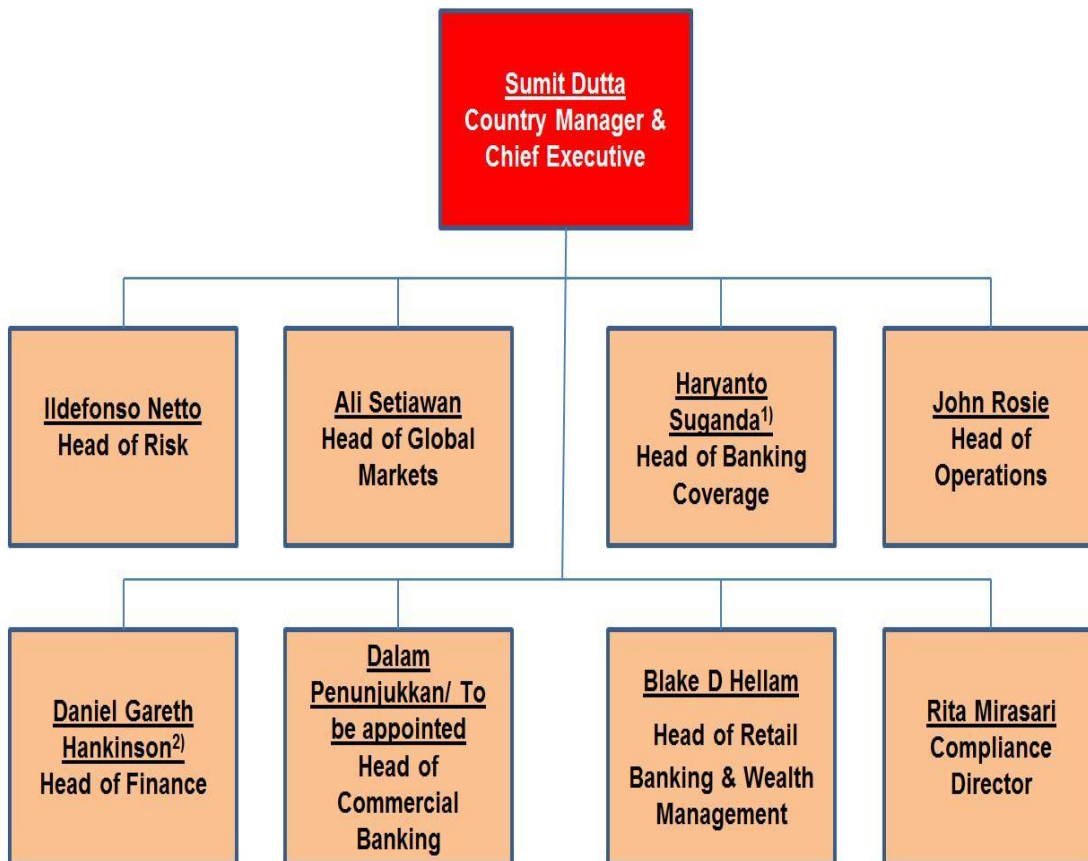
Sumit Dutta
Country Manager & Chief Executive

Ildefonso Netto
Head of Risk

Ali Setiawan
Head of Global Markets

Haryanto Suganda$^{1)}$
Head of Banking Coverage

John Rosie
Head of Operations

Daniel Gareth Hankinson$^{2)}$
Head of Finance

Dalam Penunjukkan/ To be appointed
Head of Commercial Banking

Blake D Hellam
Head of Retail Banking & Wealth Management

Rita Mirasari
Compliance Director